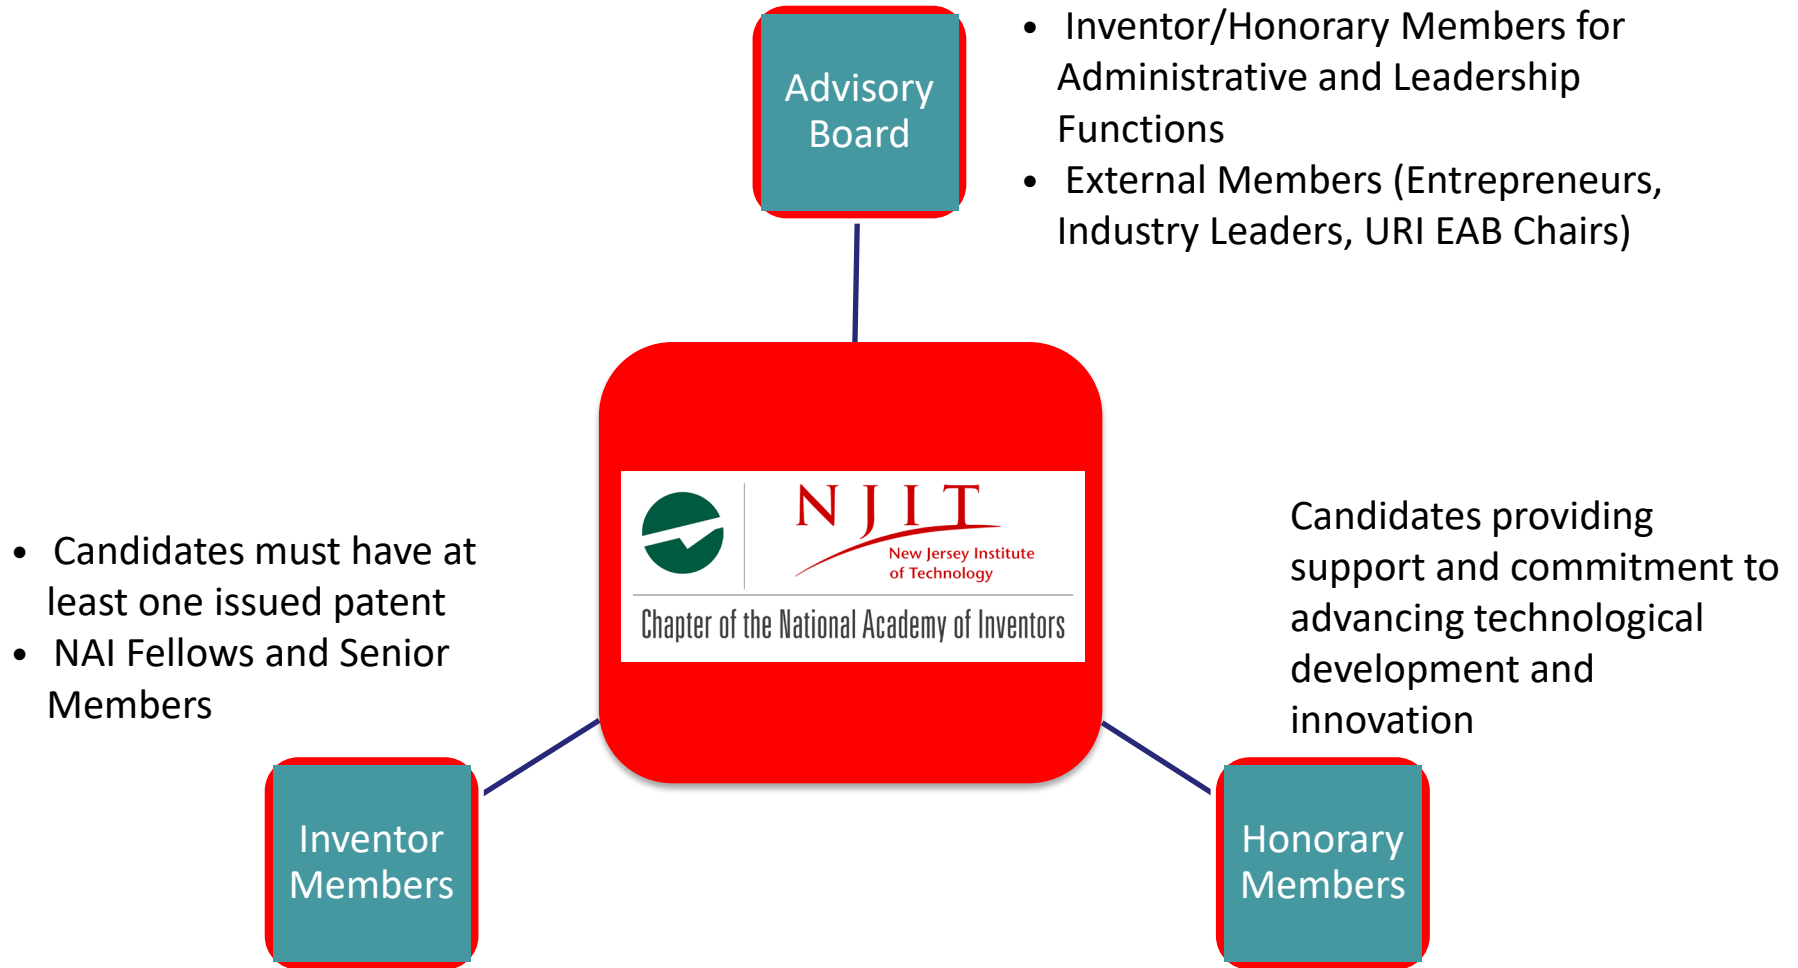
Advisory Board

• Inventor/Honorary Members for Administrative and Leadership Functions
• External Members (Entrepreneurs, Industry Leaders, URI EAB Chairs)

NJIT
New Jersey Institute of Technology
Chapter of the National Academy of Inventors

• Candidates must have at least one issued patent
• NAI Fellows and Senior Members

Candidates providing support and commitment to advancing technological development and innovation

Inventor Members

Honorary Members